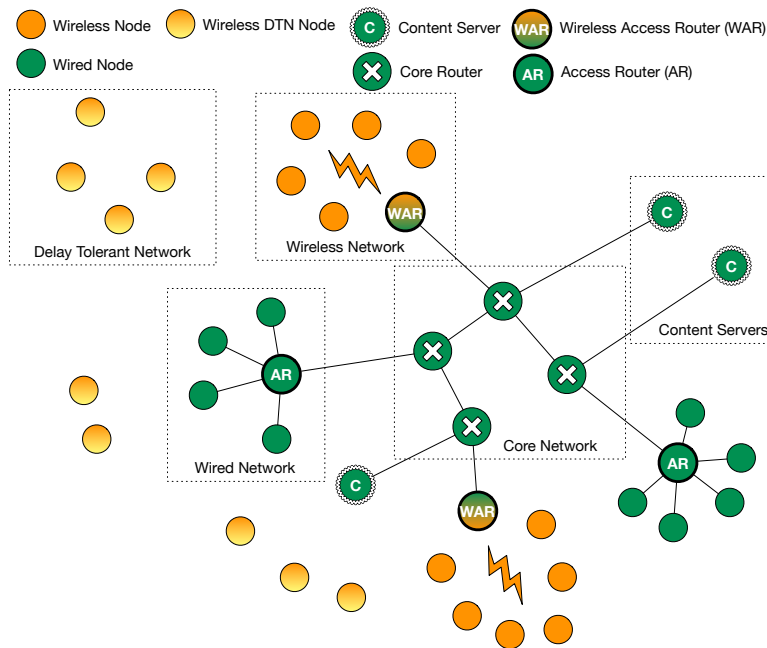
Wireless Node
Wireless DTN Node
C Content Server
WAR Wireless Access Router (WAR)
Wired Node
Core Router
AR Access Router (AR)

Delay Tolerant Network

WAR
Wireless Network

C
C
Content Servers

AR
Wired Network

Core Network

AR

C

WAR